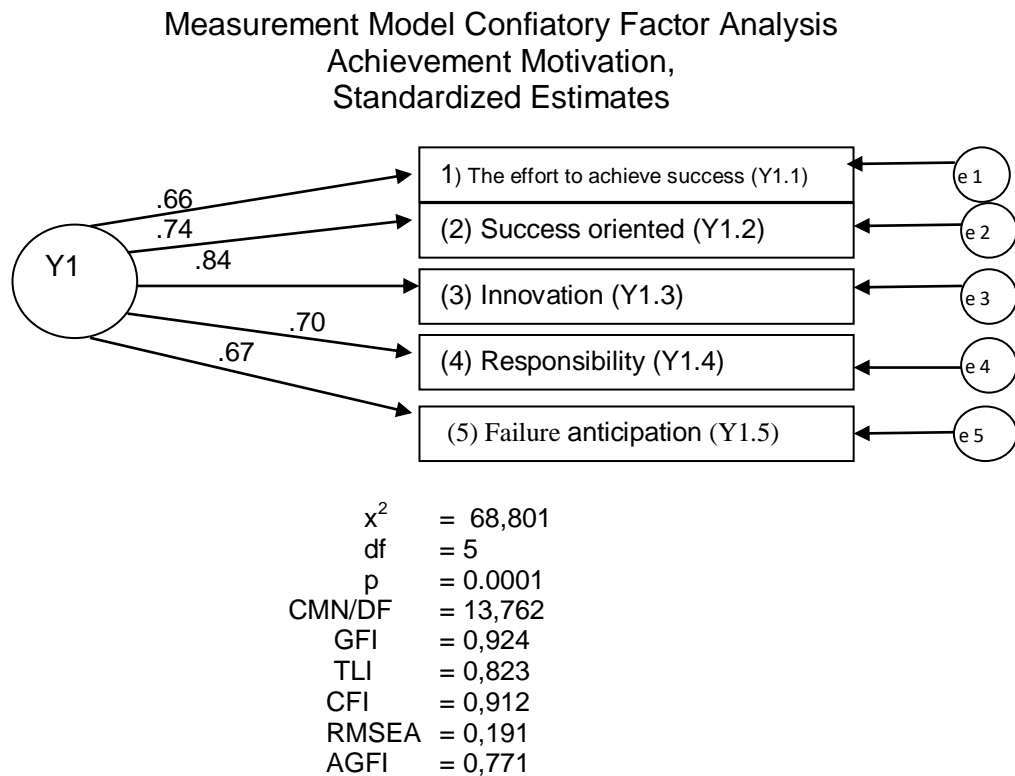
Measurement Model Confiatory Factor Analysis
Achievement Motivation,
Standardized Estimates

Y1

.66
.74
.84
.70
.67

1) The effort to achieve success (Y1.1)
(2) Success oriented (Y1.2)
(3) Innovation (Y1.3)
(4) Responsibility (Y1.4)
(5) Failure anticipation (Y1.5)

e 1
e 2
e 3
e 4
e 5

$x^2$ = 68,801
df = 5
p = 0.0001
CMN/DF = 13,762
GFI = 0,924
TLI = 0,823
CFI = 0,912
RMSEA = 0,191
AGFI = 0,771